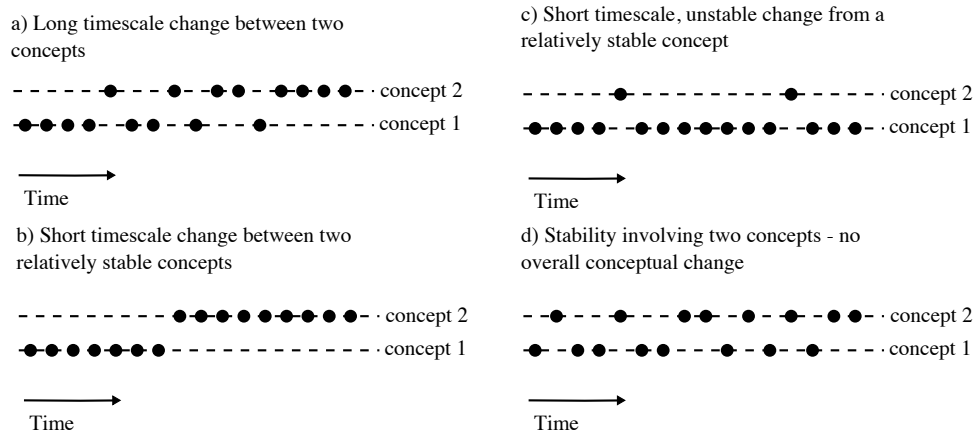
a) Long timescale change between two concepts

concept 2

concept 1

Time

b) Short timescale change between two relatively stable concepts

concept 2

concept 1

Time

c) Short timescale, unstable change from a relatively stable concept

concept 2

concept 1

Time

d) Stability involving two concepts - no overall conceptual change

concept 2

concept 1

Time